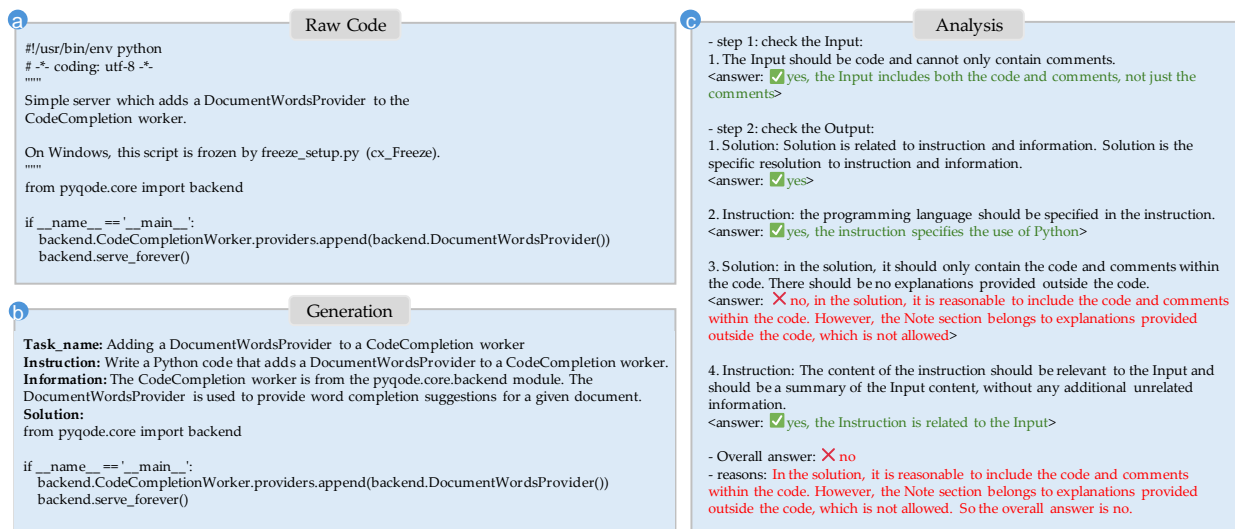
a

Raw Code

#!/usr/bin/env python
# -*- coding: utf-8 -*-
"""
Simple server which adds a DocumentWordsProvider to the CodeCompletion worker.

On Windows, this script is frozen by freeze_setup.py (cx_Freeze).
"""
from pyqode.core import backend

if __name__ == '__main__':
backend.CodeCompletionWorker.providers.append(backend.DocumentWordsProvider())
backend.serve_forever()

b

Generation

**Task_name:** Adding a DocumentWordsProvider to a CodeCompletion worker
**Instruction:** Write a Python code that adds a DocumentWordsProvider to a CodeCompletion worker.
**Information:** The CodeCompletion worker is from the pyqode.core.backend module. The DocumentWordsProvider is used to provide word completion suggestions for a given document.
**Solution:**
from pyqode.core import backend

if __name__ == '__main__':
backend.CodeCompletionWorker.providers.append(backend.DocumentWordsProvider())
backend.serve_forever()

c

Analysis

- step 1: check the Input:
1. The Input should be code and cannot only contain comments.
<answer: ✅ yes, the Input includes both the code and comments, not just the comments>

- step 2: check the Output:
1. Solution: Solution is related to instruction and information. Solution is the specific resolution to instruction and information.
<answer: ✅ yes>

2. Instruction: the programming language should be specified in the instruction.
<answer: ✅ yes, the instruction specifies the use of Python>

3. Solution: in the solution, it should only contain the code and comments within the code. There should be no explanations provided outside the code.
<answer: ✗ no, in the solution, it is reasonable to include the code and comments within the code. However, the Note section belongs to explanations provided outside the code, which is not allowed>

4. Instruction: The content of the instruction should be relevant to the Input and should be a summary of the Input content, without any additional unrelated information.
<answer: ✅ yes, the Instruction is related to the Input>

- Overall answer: ✗ no
- reasons: In the solution, it is reasonable to include the code and comments within the code. However, the Note section belongs to explanations provided outside the code, which is not allowed. So the overall answer is no.